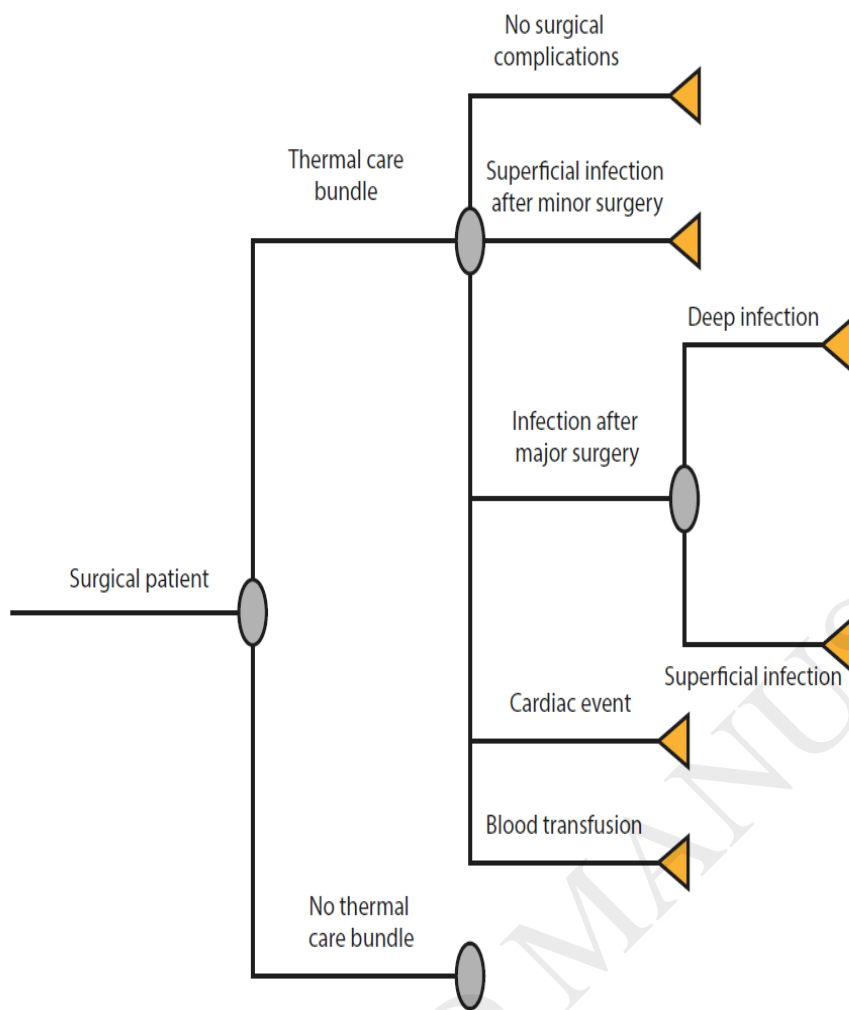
No surgical complications

Thermal care bundle

Superficial infection after minor surgery

Deep infection

Infection after major surgery

Surgical patient

Superficial infection

Cardiac event

Blood transfusion

No thermal care bundle

MANU